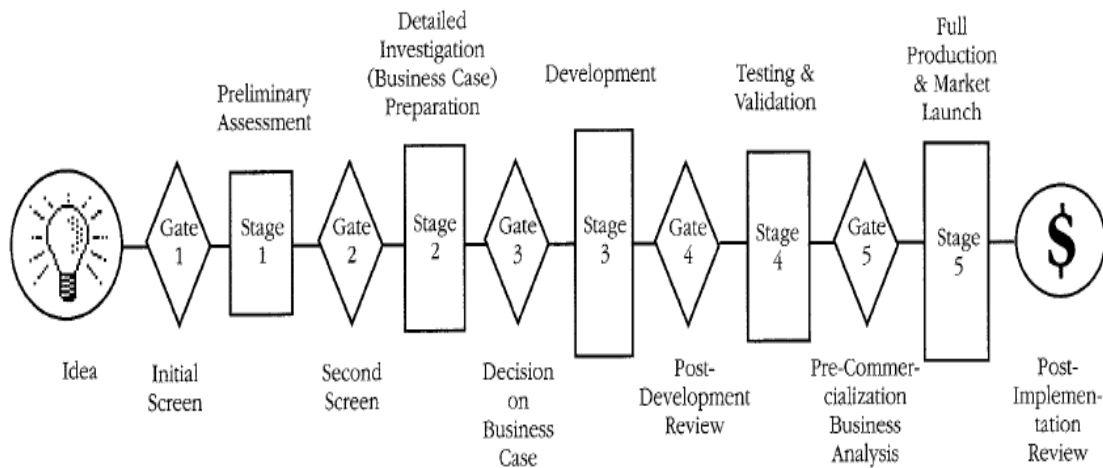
Preliminary Assessment

Detailed Investigation (Business Case) Preparation

Development

Testing & Validation

Full Production & Market Launch

Gate 1

Stage 1

Gate 2

Stage 2

Gate 3

Stage 3

Gate 4

Stage 4

Gate 5

Stage 5

$

Idea

Initial Screen

Second Screen

Decision on Business Case

Post-Development Review

Pre-Commercialization Business Analysis

Post-Implementation Review